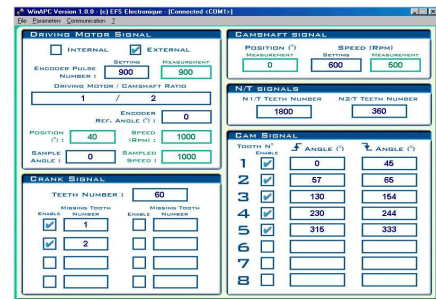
WinAPC Version 1.0.0 - (c) EFS Electronique - [Connected <COM1>]

File Parameters Communication ?

DRIVING MOTOR SIGNAL

INTERNAL

EXTERNAL

SETTING MEASUREMENT

ENCODER PULSE NUMBER : 900 900

DRIVING MOTOR / CAMSHAFT RATIO

1 / 2

ENCODER REF. ANGLE (°) : 0

POSITION (°) : 40

SPEED (RPM) : 1000

SAMPLE ANGLE : 0

SAMPLED SPEED : 1000

CRANK SIGNAL

TEETH NUMBER : 60

ENABLE MISSING TOOTH NUMBER ENABLE MISSING TOOTH NUMBER

1

2

CAMSHAFT SIGNAL

POSITION (°) SPEED (RPM)

MEASUREMENT SETTING MEASUREMENT

0 600 500

N/T SIGNALS

N1/T TEETH NUMBER N2/T TEETH NUMBER

1800 360

CAM SIGNAL

TOOTH N° ENABLE ANGLE (°) ANGLE (°)

| | | | |
|---|---|---|---|
| 1 | ✔ | 0 | 45 |
| 2 | ✔ | 57 | 65 |
| 3 | ✔ | 130 | 154 |
| 4 | ✔ | 230 | 244 |
| 5 | ✔ | 315 | 333 |
| 6 | | | |
| 7 | | | |
| 8 | | | |